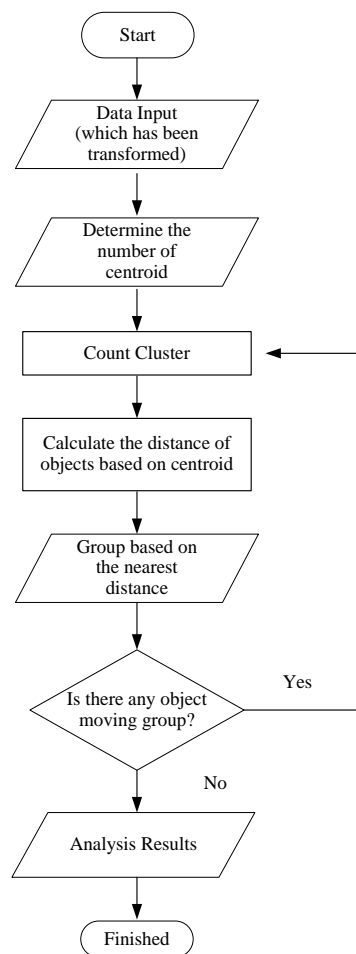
Start

Data Input (which has been transformed)

Determine the number of centroid

Count Cluster

Calculate the distance of objects based on centroid

Group based on the nearest distance

Is there any object moving group?

Yes

No

Analysis Results

Finished